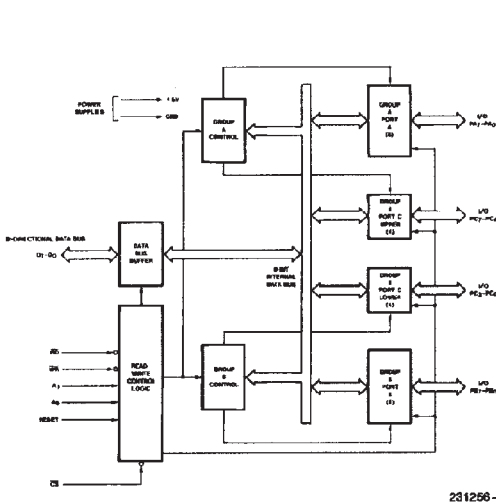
POWER SUPPLIES
+5V
GND

GROUP A CONTROL

GROUP A PORT A (8)

I/O PA7–PA0

GROUP A PORT C UPPER (4)

I/O PC7–PC4

BI-DIRECTIONAL DATA BUS
D7–D0

DATA BUS BUFFER

8-BIT INTERNAL DATA BUS

GROUP B PORT C LOWER (4)

I/O PC3–PC0

RD
WR
A1
A0
RESET

READ WRITE CONTROL LOGIC

GROUP B CONTROL

GROUP B PORT B (8)

I/O PB7–PB0

CS

231256-